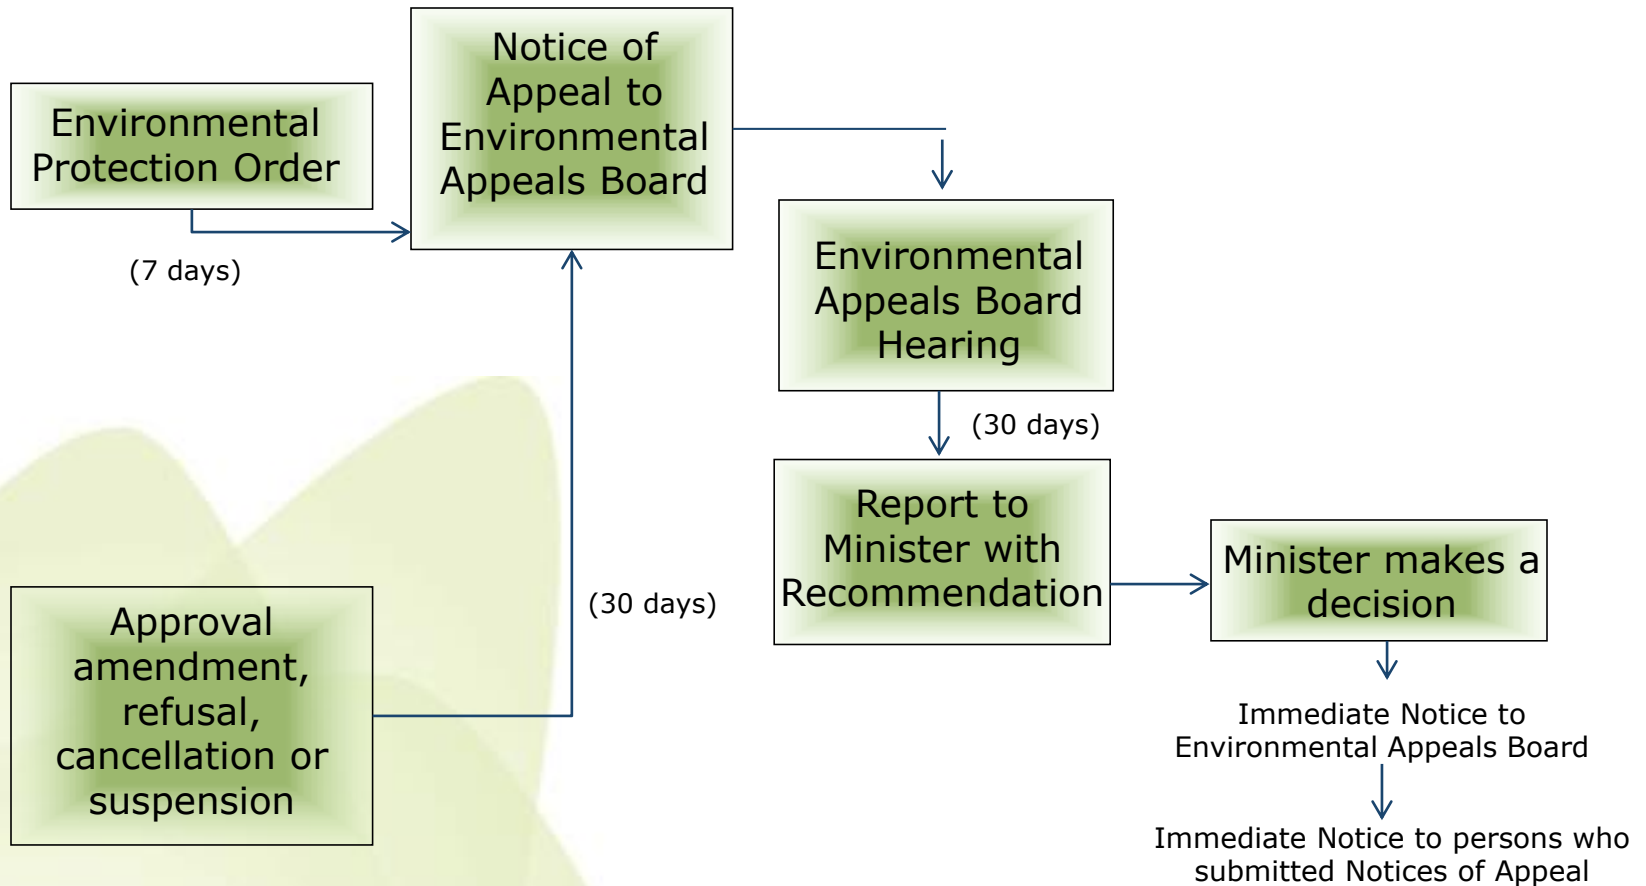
Environmental Protection Order

(7 days)

Notice of Appeal to Environmental Appeals Board

Approval amendment, refusal, cancellation or suspension

(30 days)

Environmental Appeals Board Hearing

(30 days)

Report to Minister with Recommendation

Minister makes a decision

Immediate Notice to Environmental Appeals Board

Immediate Notice to persons who submitted Notices of Appeal